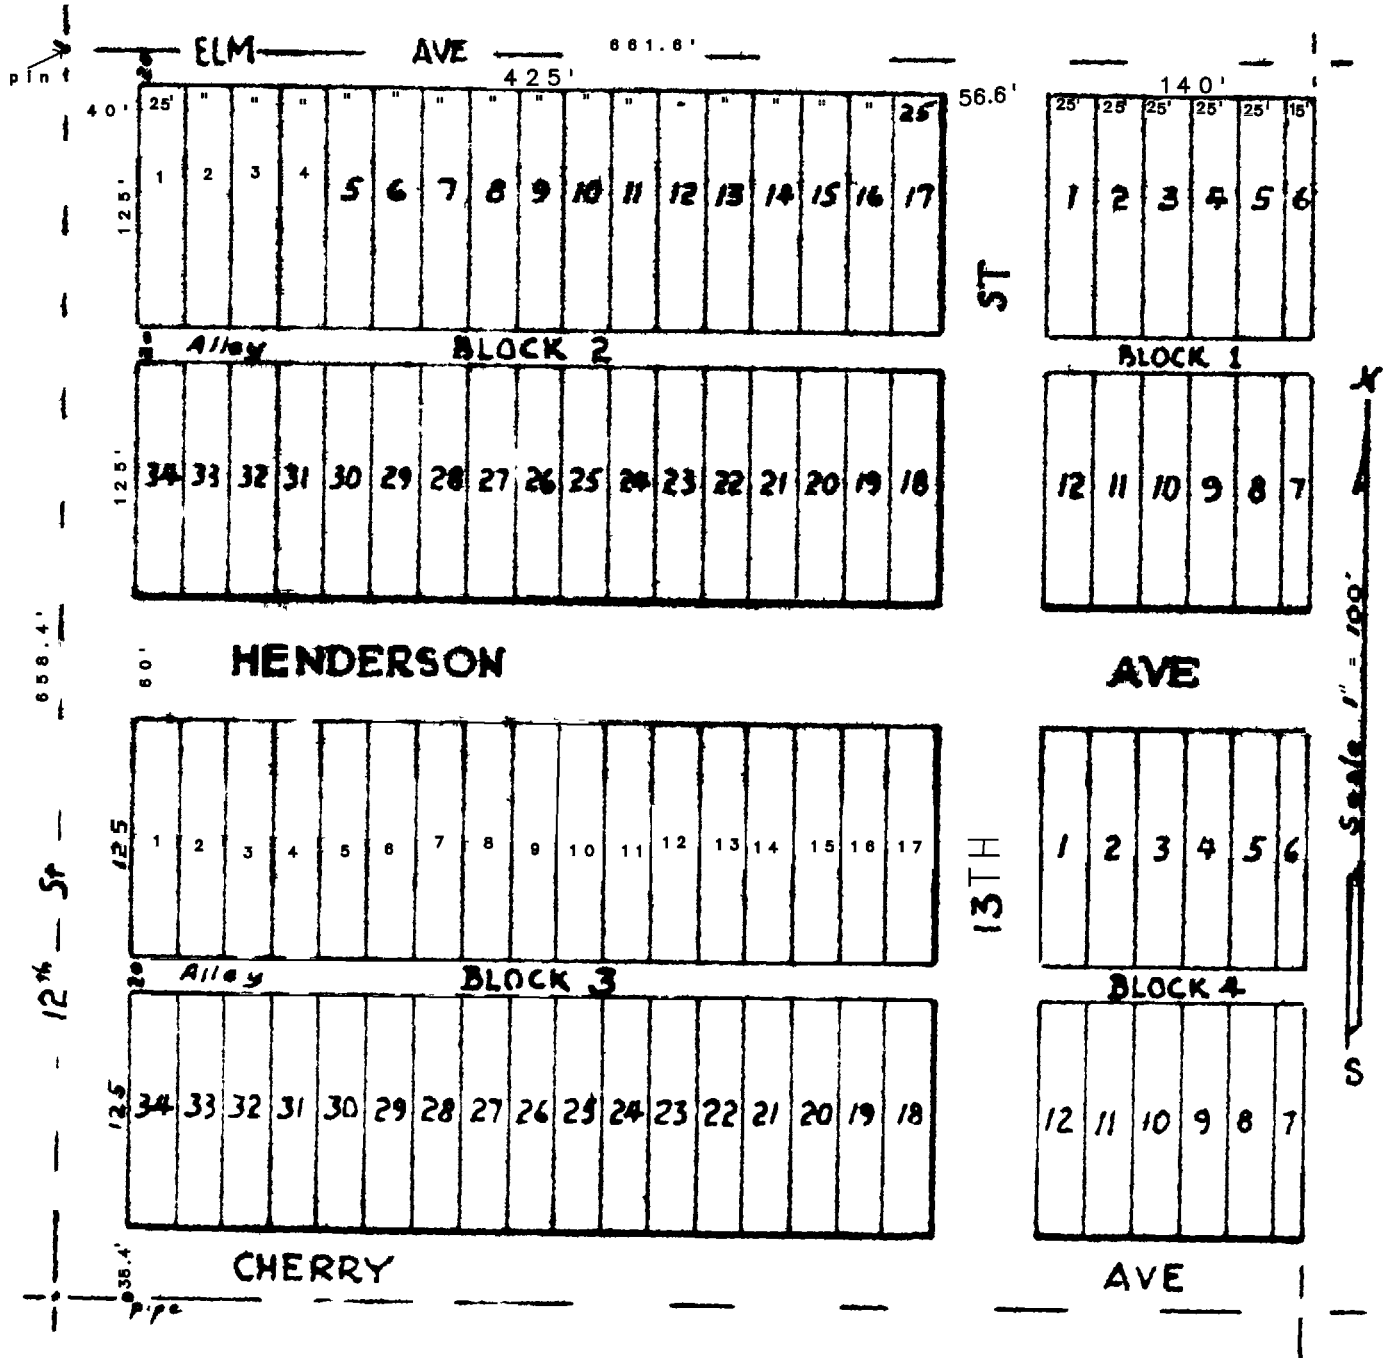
pint
ELM AVE 661.6'
425'
40'
25' " " " " " " " " " " " " " " " 25'
56.6'
1 2 3 4 5 6 7 8 9 10 11 12 13 14 15 16 17
125'
140'
25' 25' 25' 25' 25' 15'
1 2 3 4 5 6
ST
20
Alley
BLOCK 2
BLOCK 1
125'
34 33 32 31 30 29 28 27 26 25 24 23 22 21 20 19 18
12 11 10 9 8 7
N
658.4'
HENDERSON
60'
AVE
Scale 1" = 100'
125
1 2 3 4 5 6 7 8 9 10 11 12 13 14 15 16 17
13TH
1 2 3 4 5 6
12th St
20
Alley
BLOCK 3
BLOCK 4
S
125
34 33 32 31 30 29 28 27 26 25 24 23 22 21 20 19 18
12 11 10 9 8 7
35.4'
CHERRY
AVE
pipe